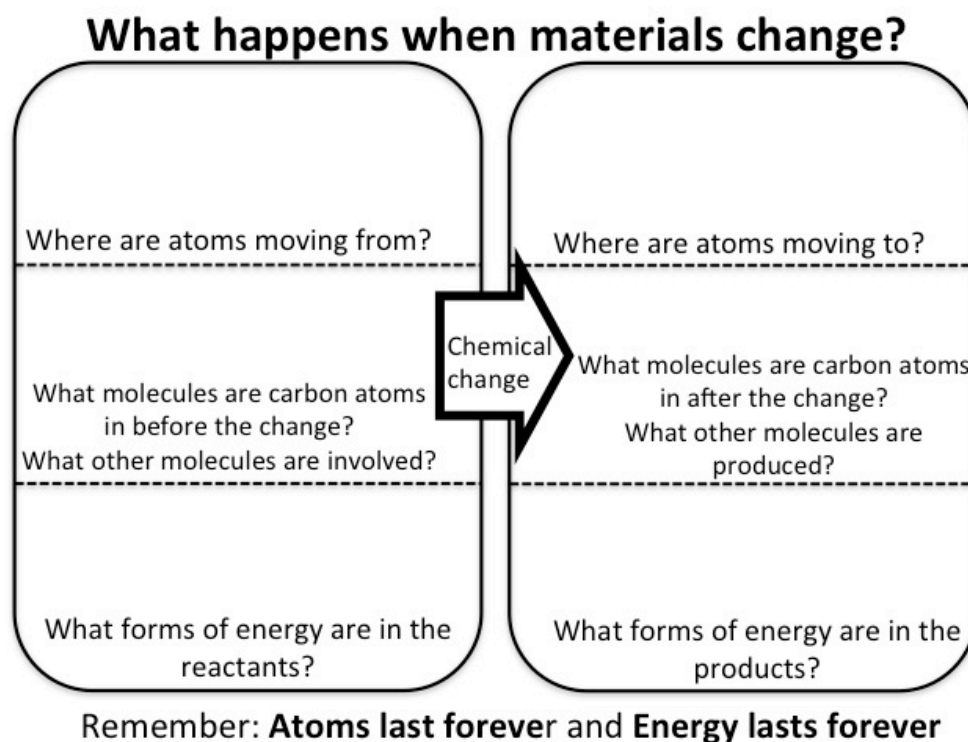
What happens when materials change?

Where are atoms moving from?

What molecules are carbon atoms in before the change?
What other molecules are involved?

What forms of energy are in the reactants?

Chemical change

Where are atoms moving to?

What molecules are carbon atoms in after the change?
What other molecules are produced?

What forms of energy are in the products?

Remember: **Atoms last forever** and **Energy lasts forever**